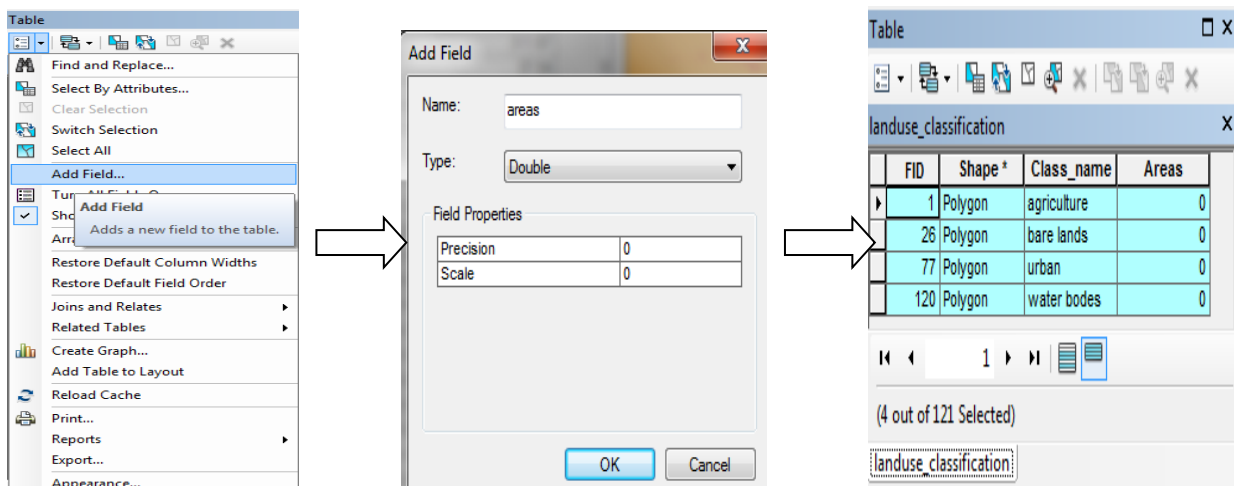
Table

Find and Replace...
Select By Attributes...
Clear Selection
Switch Selection
Select All
Add Field...
Tur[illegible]
Sho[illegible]
Arra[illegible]
Add Field
Adds a new field to the table.
Restore Default Column Widths
Restore Default Field Order
Joins and Relates
Related Tables
Create Graph...
Add Table to Layout
Reload Cache
Print...
Reports
Export...
Appearance...

Add Field
Name: areas
Type: Double
Field Properties

| Precision | 0 |
|---|---|
| Scale | 0 |

OK Cancel

Table
landuse_classification

| FID | Shape * | Class_name | Areas |
|---|---|---|---|
| 1 | Polygon | agriculture | 0 |
| 26 | Polygon | bare lands | 0 |
| 77 | Polygon | urban | 0 |
| 120 | Polygon | water bodes | 0 |

1

(4 out of 121 Selected)

landuse_classification